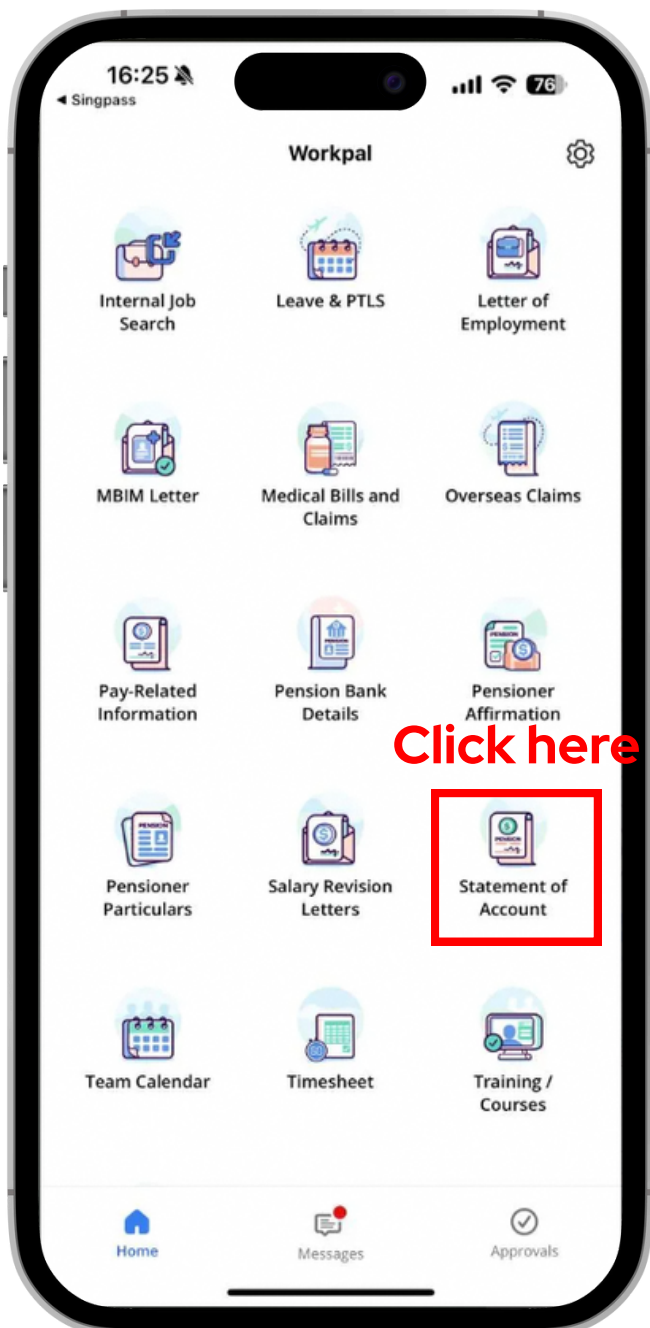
16:25
◂ Singpass
76

Workpal

Internal Job Search
Leave & PTLS
Letter of Employment

MBIM Letter
Medical Bills and Claims
Overseas Claims

Pay-Related Information
Pension Bank Details
Pensioner Affirmation

Click here

Pensioner Particulars
Salary Revision Letters
Statement of Account

Team Calendar
Timesheet
Training / Courses

Home
Messages
Approvals